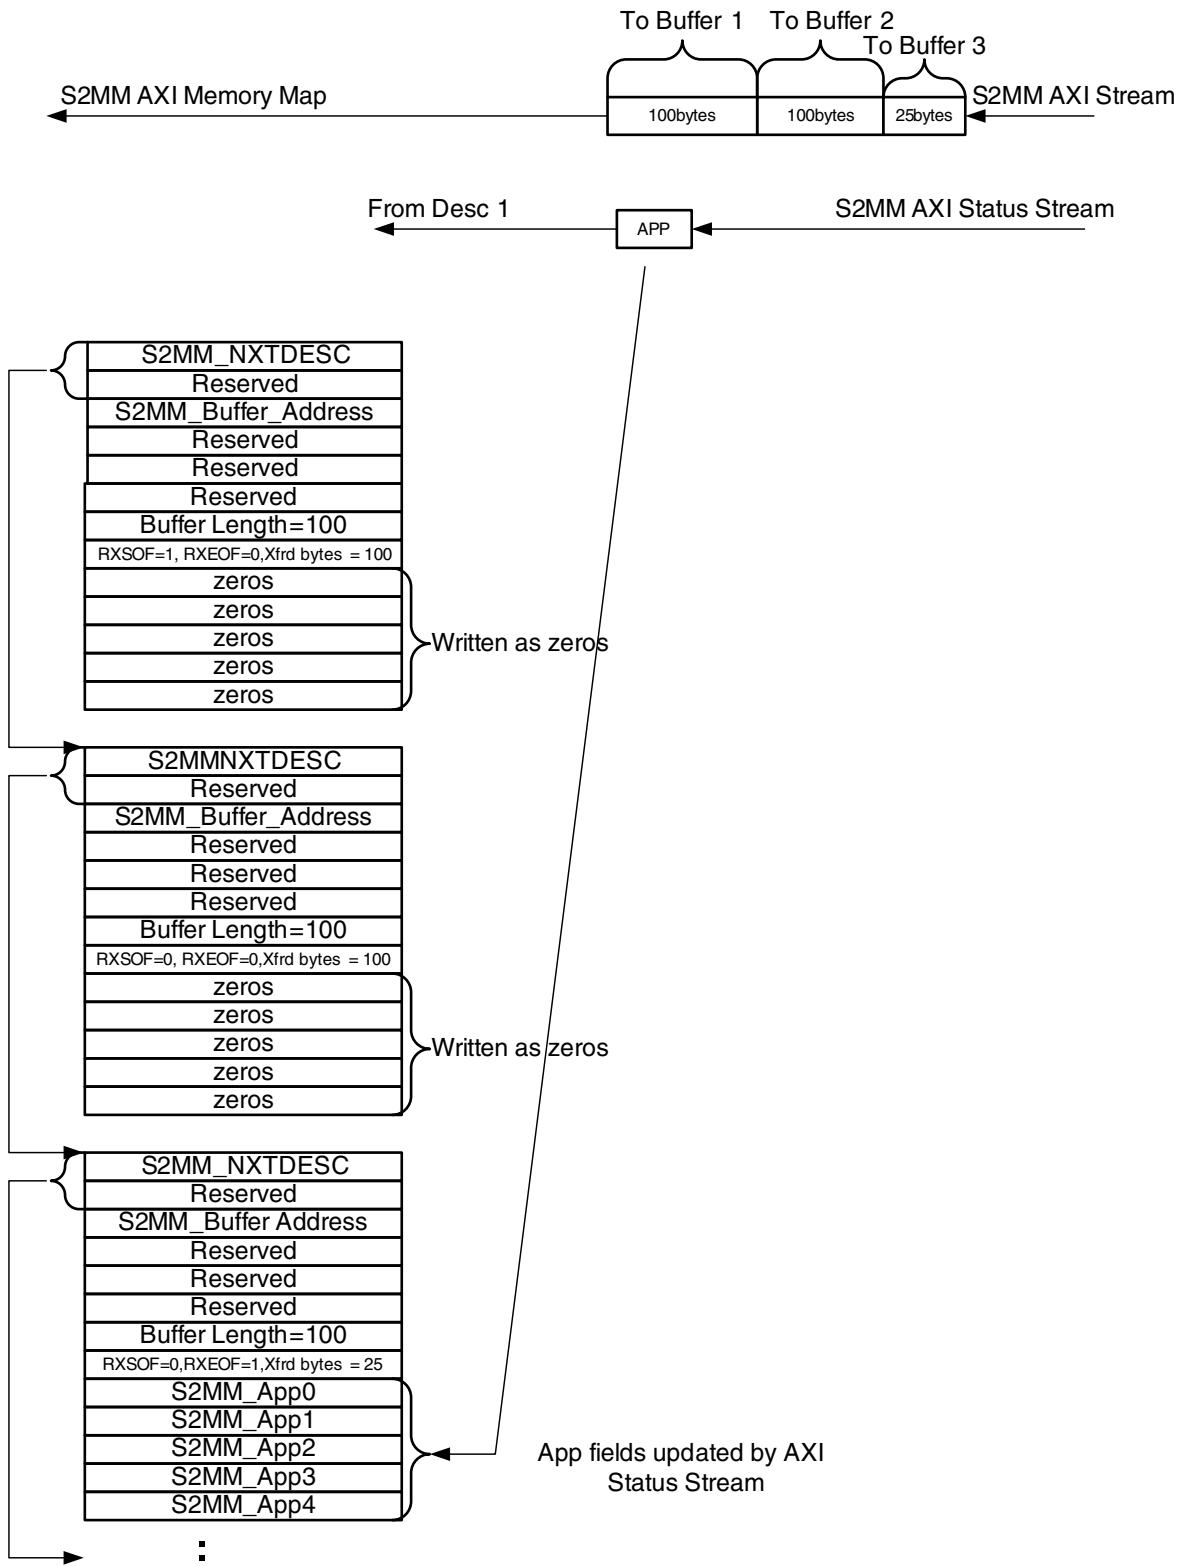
To Buffer 1 To Buffer 2 To Buffer 3

S2MM AXI Memory Map

100bytes 100bytes 25bytes

S2MM AXI Stream

From Desc 1

APP

S2MM AXI Status Stream

S2MM_NXTDESC
Reserved
S2MM_Buffer_Address
Reserved
Reserved
Reserved
Buffer Length=100
RXSOF=1, RXEOF=0,Xfrd bytes = 100
zeros
zeros
zeros
zeros
zeros

Written as zeros

S2MMNXTDESC
Reserved
S2MM_Buffer_Address
Reserved
Reserved
Reserved
Buffer Length=100
RXSOF=0, RXEOF=0,Xfrd bytes = 100
zeros
zeros
zeros
zeros
zeros

Written as zeros

S2MM_NXTDESC
Reserved
S2MM_Buffer Address
Reserved
Reserved
Reserved
Buffer Length=100
RXSOF=0,RXEOF=1,Xfrd bytes = 25
S2MM_App0
S2MM_App1
S2MM_App2
S2MM_App3
S2MM_App4

App fields updated by AXI Status Stream